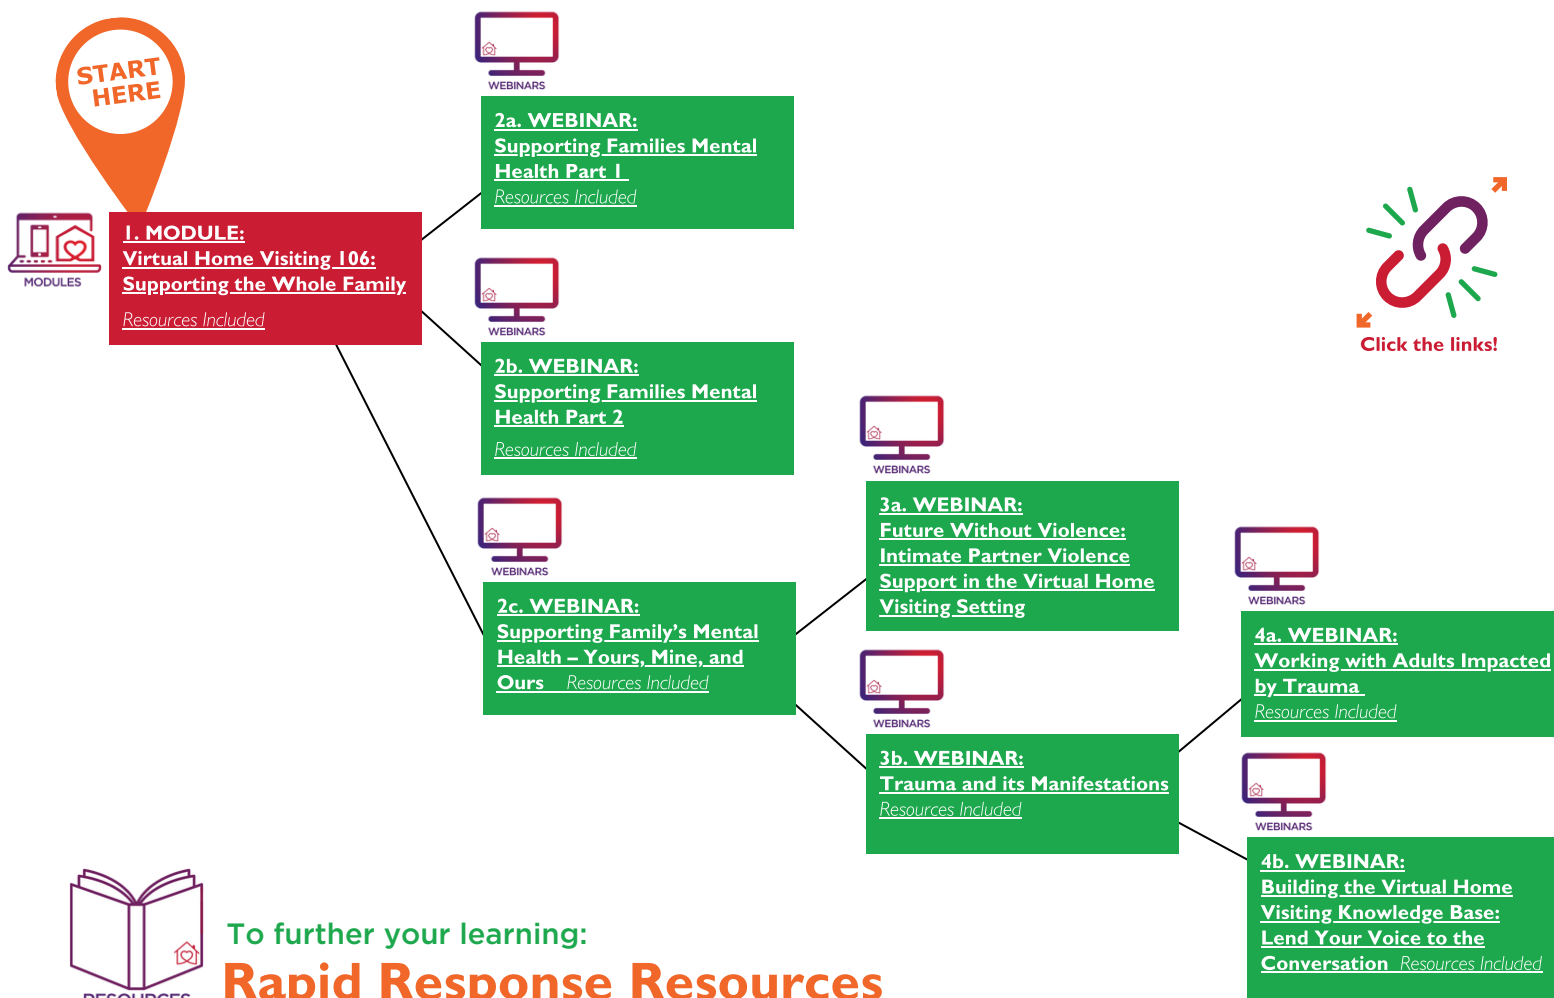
START HERE

MODULES

1. MODULE:
Virtual Home Visiting 106: Supporting the Whole Family
Resources Included

WEBINARS

2a. WEBINAR:
Supporting Families Mental Health Part 1
Resources Included

WEBINARS

2b. WEBINAR:
Supporting Families Mental Health Part 2
Resources Included

WEBINARS

2c. WEBINAR:
Supporting Family's Mental Health – Yours, Mine, and Ours Resources Included

WEBINARS

3a. WEBINAR:
Future Without Violence: Intimate Partner Violence Support in the Virtual Home Visiting Setting

WEBINARS

3b. WEBINAR:
Trauma and its Manifestations
Resources Included

WEBINARS

4a. WEBINAR:
Working with Adults Impacted by Trauma
Resources Included

WEBINARS

4b. WEBINAR:
Building the Virtual Home Visiting Knowledge Base: Lend Your Voice to the Conversation Resources Included

Click the links!

RESOURCES

To further your learning:
Rapid Response Resources